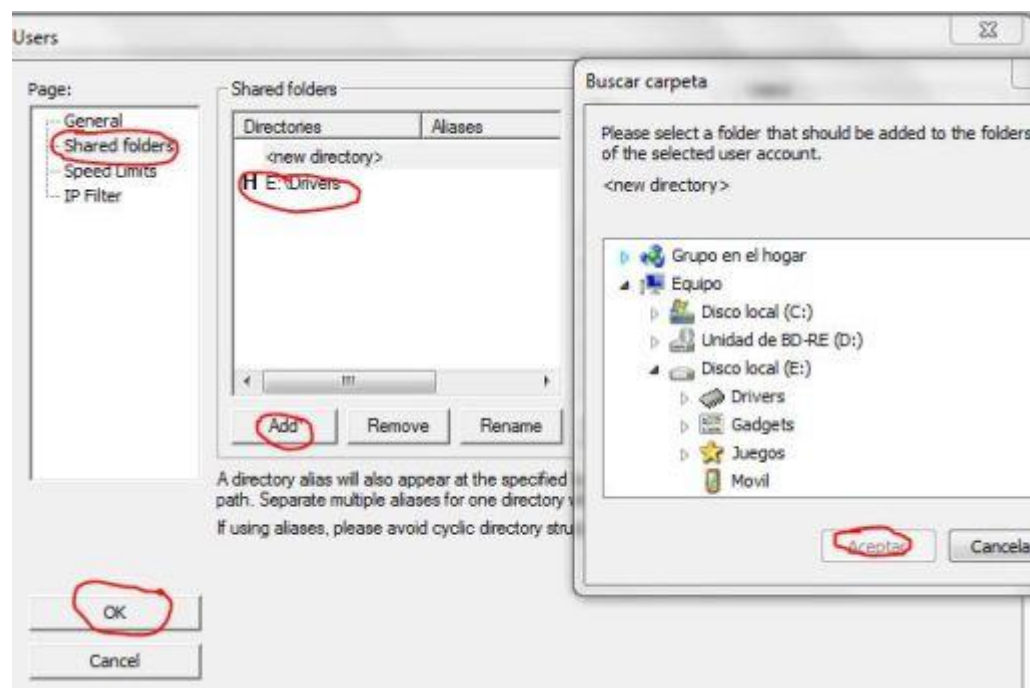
Users

Page:
General
Shared folders
Speed Limits
IP Filter

Shared folders

| Directories | Aliases |
|---|---|
| <new directory> | |
| H E:\Drivers | |

Add
Remove
Rename

A directory alias will also appear at the specified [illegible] path. Separate multiple aliases for one directory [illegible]

If using aliases, please avoid cyclic directory stru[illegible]

OK
Cancel

Buscar carpeta

Please select a folder that should be added to the folders of the selected user account.

<new directory>

Grupo en el hogar
Equipo
Disco local (C:)
Unidad de BD-RE (D:)
Disco local (E:)
Drivers
Gadgets
Juegos
Movil

Aceptar
Cancela